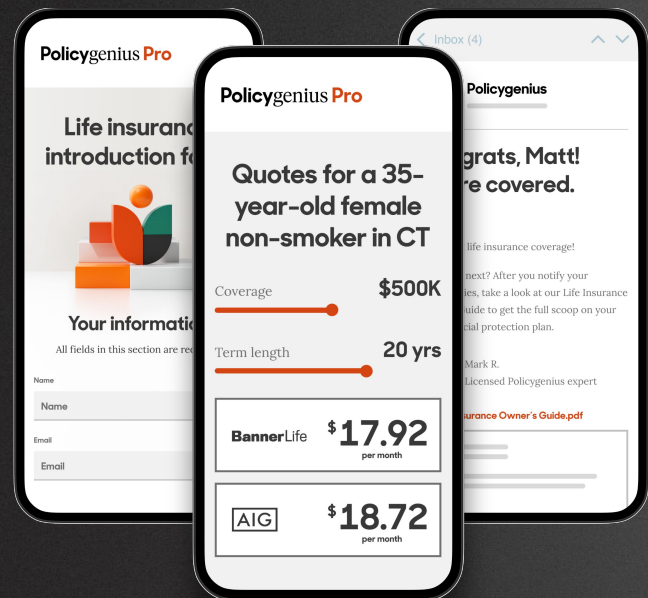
Policygenius Pro

Life insuranc introduction fo

Your informatio

All fields in this section are re

Name

Name

Email

Email

Policygenius Pro

Quotes for a 35-year-old female non-smoker in CT

Coverage $500K

Term length 20 yrs

BannerLife $17.92 per month

AIG $18.72 per month

Inbox (4)

Policygenius

grats, Matt! re covered.

life insurance coverage!

next? After you notify your ies, take a look at our Life Insurance uide to get the full scoop on your cial protection plan.

Mark R.
Licensed Policygenius expert

urance Owner's Guide.pdf